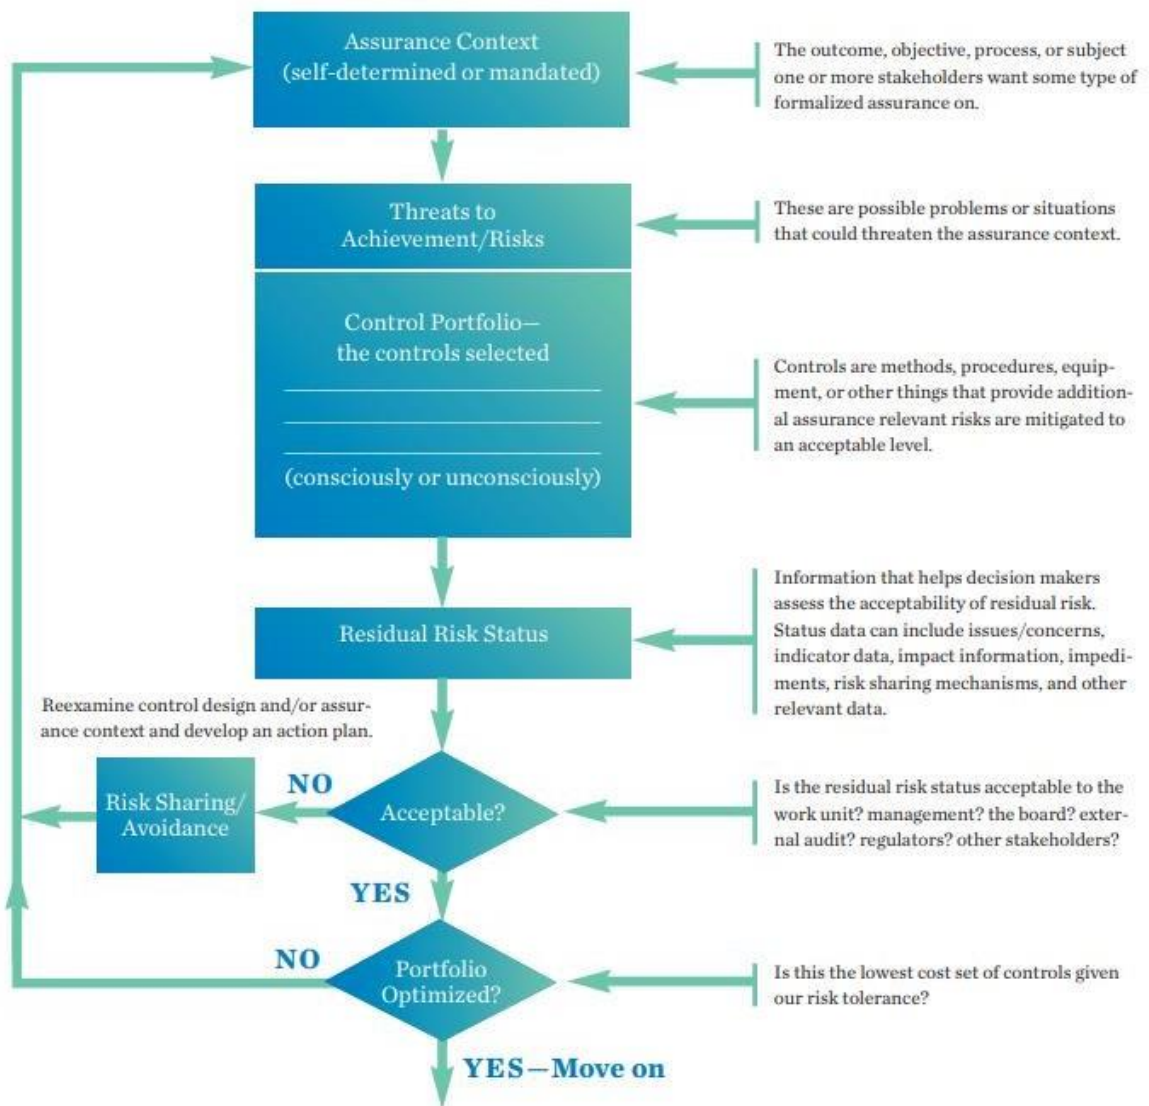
Assurance Context (self-determined or mandated)

The outcome, objective, process, or subject one or more stakeholders want some type of formalized assurance on.

Threats to Achievement/Risks

These are possible problems or situations that could threaten the assurance context.

Control Portfolio— the controls selected

(consciously or unconsciously)

Controls are methods, procedures, equipment, or other things that provide additional assurance relevant risks are mitigated to an acceptable level.

Residual Risk Status

Information that helps decision makers assess the acceptability of residual risk. Status data can include issues/concerns, indicator data, impact information, impediments, risk sharing mechanisms, and other relevant data.

Reexamine control design and/or assurance context and develop an action plan.

Risk Sharing/ Avoidance

NO

Acceptable?

Is the residual risk status acceptable to the work unit? management? the board? external audit? regulators? other stakeholders?

YES

NO

Portfolio Optimized?

Is this the lowest cost set of controls given our risk tolerance?

YES—Move on